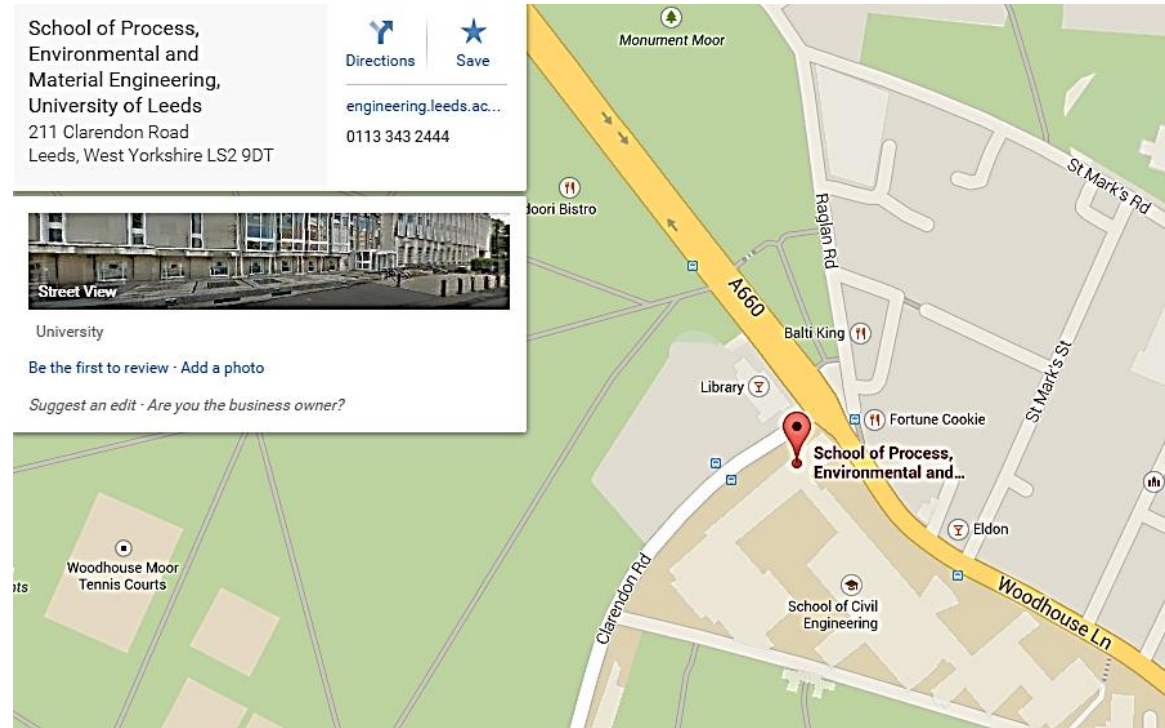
School of Process, Environmental and Material Engineering, University of Leeds
211 Clarendon Road
Leeds, West Yorkshire LS2 9DT

Directions
Save
engineering.leeds.ac...
0113 343 2444

Street View

University

Be the first to review · Add a photo

Suggest an edit · Are you the business owner?

Monument Moor
doori Bistro
A660
Raglan Rd
St Mark's Rd
Balti King
St Marks St
Library
Fortune Cookie
School of Process, Environmental and...
Eldon
Woodhouse Moor Tennis Courts
ots
Clarendon Rd
School of Civil Engineering
Woodhouse Ln